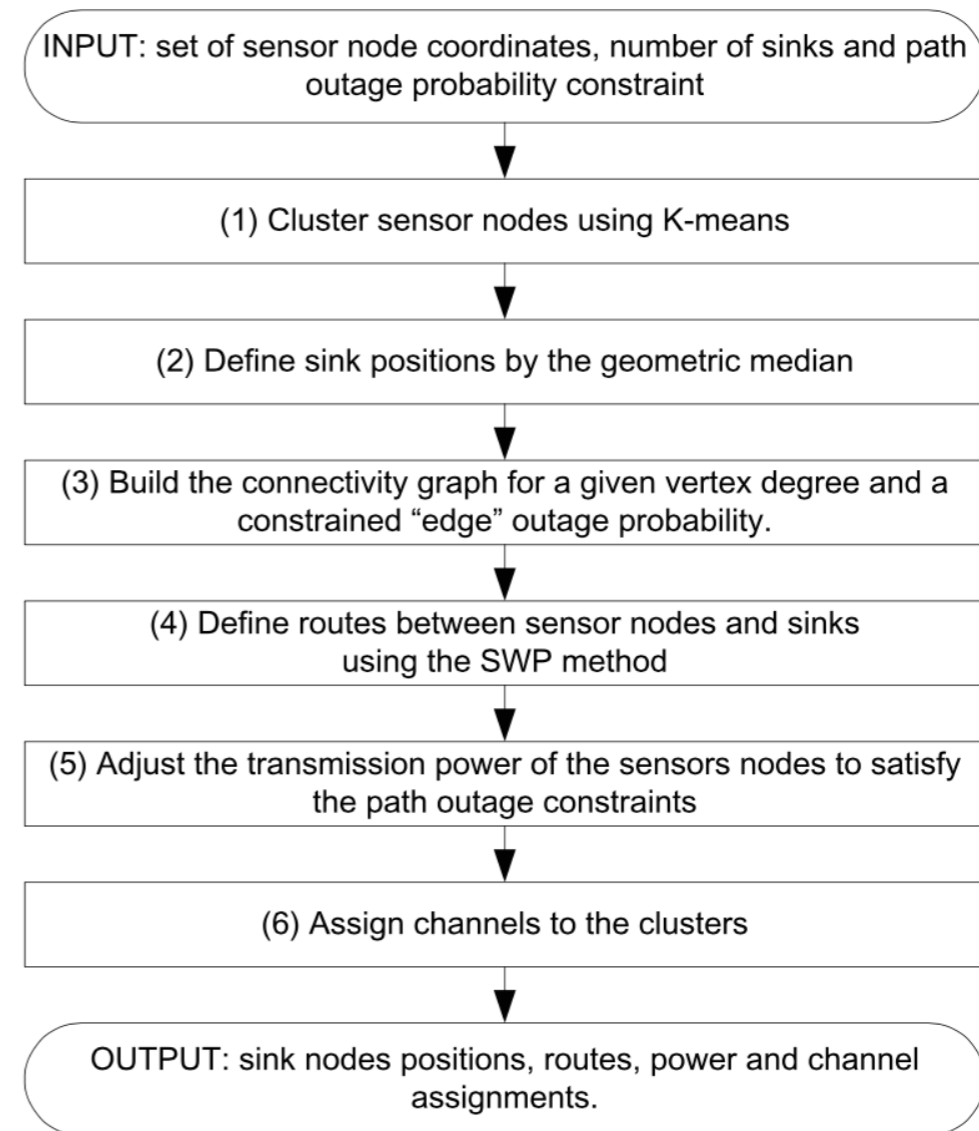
INPUT: set of sensor node coordinates, number of sinks and path outage probability constraint

(1) Cluster sensor nodes using K-means

(2) Define sink positions by the geometric median

(3) Build the connectivity graph for a given vertex degree and a constrained “edge” outage probability.

(4) Define routes between sensor nodes and sinks using the SWP method

(5) Adjust the transmission power of the sensors nodes to satisfy the path outage constraints

(6) Assign channels to the clusters

OUTPUT: sink nodes positions, routes, power and channel assignments.